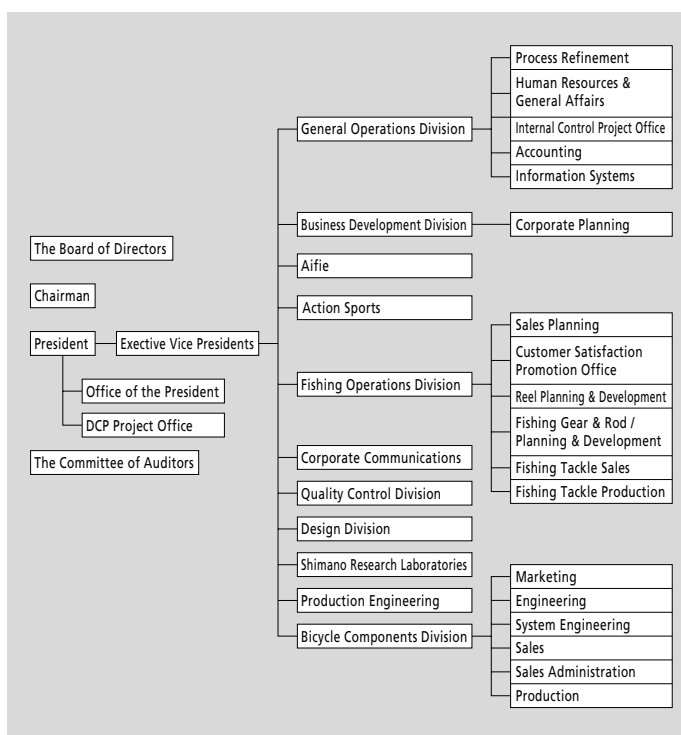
The Board of Directors

Chairman

President

Exective Vice Presidents

Office of the President

DCP Project Office

The Committee of Auditors

General Operations Division

Process Refinement

Human Resources & General Affairs

Internal Control Project Office

Accounting

Information Systems

Business Development Division

Corporate Planning

Aifie

Action Sports

Fishing Operations Division

Sales Planning

Customer Satisfaction Promotion Office

Reel Planning & Development

Fishing Gear & Rod / Planning & Development

Fishing Tackle Sales

Fishing Tackle Production

Corporate Communications

Quality Control Division

Design Division

Shimano Research Laboratories

Production Engineering

Bicycle Components Division

Marketing

Engineering

System Engineering

Sales

Sales Administration

Production